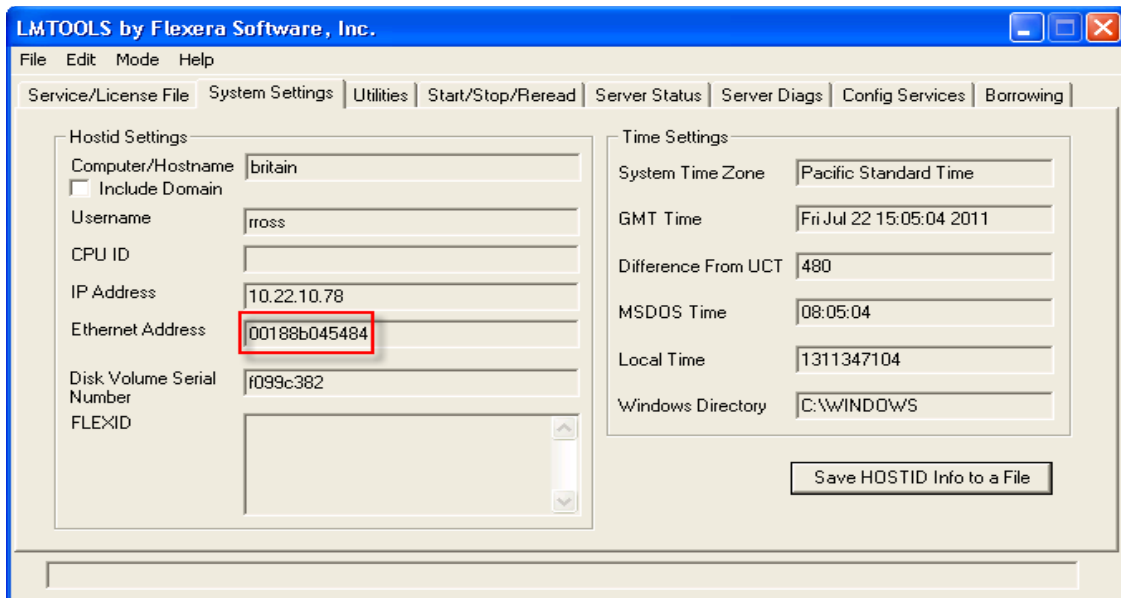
LMTOOLS by Flexera Software, Inc.

File Edit Mode Help

Service/License File | System Settings | Utilities | Start/Stop/Reread | Server Status | Server Diags | Config Services | Borrowing

Hostid Settings

Computer/Hostname britain

Include Domain

Username rross

CPU ID

IP Address 10.22.10.78

Ethernet Address 00188b045484

Disk Volume Serial Number f099c382

FLEXID

Time Settings

System Time Zone Pacific Standard Time

GMT Time Fri Jul 22 15:05:04 2011

Difference From UCT 480

MSDOS Time 08:05:04

Local Time 1311347104

Windows Directory C:\WINDOWS

Save HOSTID Info to a File